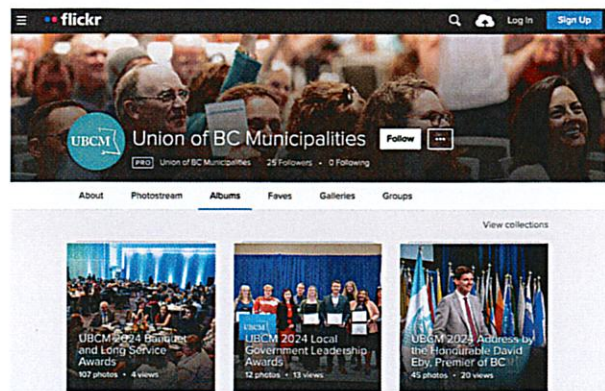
flickr

Log In Sign Up

UBCM

Union of BC Municipalities

Follow ···

PRO Union of BC Municipalities · 25 Followers · 0 Following

About Photostream Albums Faves Galleries Groups

View collections

UBCM 2024 Banquet and Long Service Awards
107 photos · 4 views

UBCM 2024 Local Government Leadership Awards
12 photos · 13 views

UBCM 2024 Address by the Honourable David Eby, Premier of BC
45 photos · 20 views